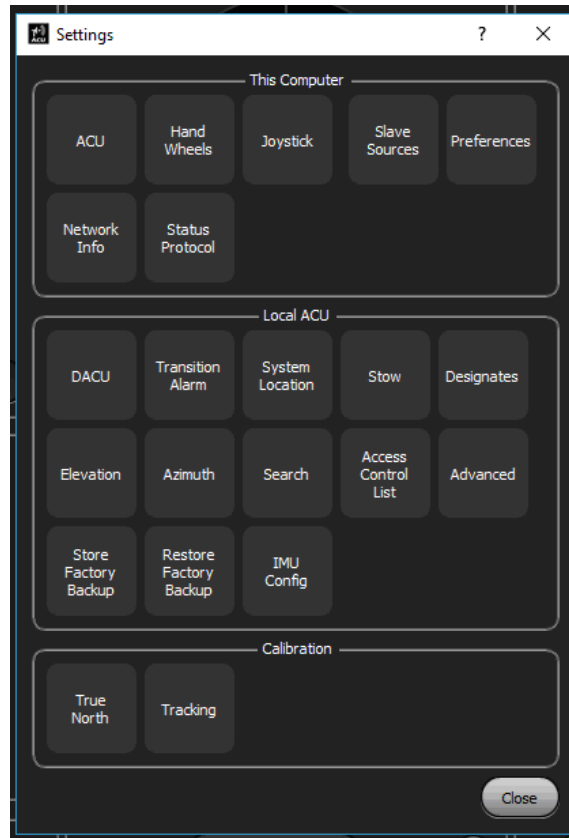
Settings ? X

This Computer

ACU
Hand Wheels
Joystick
Slave Sources
Preferences
Network Info
Status Protocol

Local ACU

DACU
Transition Alarm
System Location
Stow
Designates
Elevation
Azimuth
Search
Access Control List
Advanced
Store Factory Backup
Restore Factory Backup
IMU Config

Calibration

True North
Tracking

Close